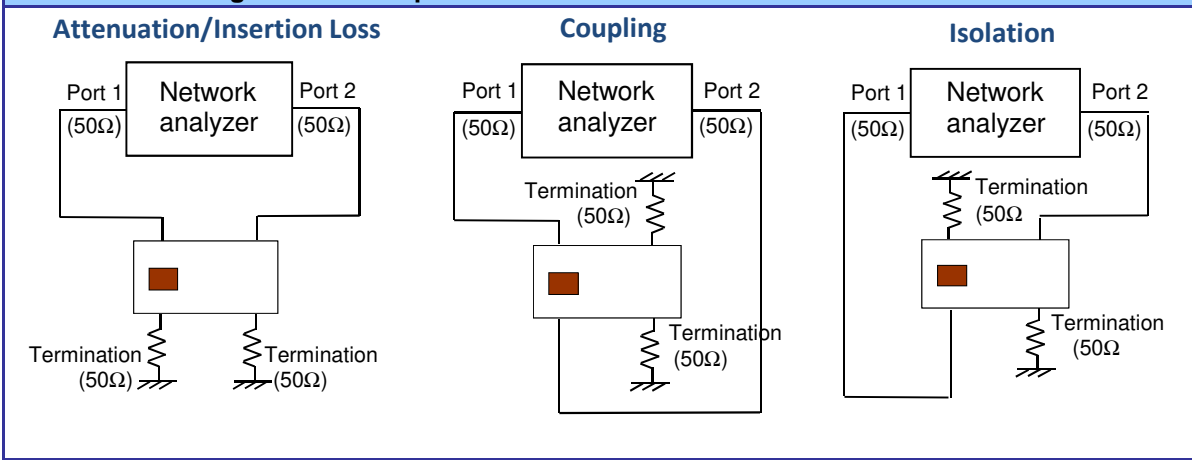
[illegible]

Attenuation/Insertion Loss

Port 1
(50Ω)
Network analyzer
Port 2
(50Ω)
Termination
(50Ω)
Termination
(50Ω)

Coupling

Port 1
(50Ω)
Network analyzer
Port 2
(50Ω)
Termination
(50Ω)
Termination
(50Ω)

Isolation

Port 1
(50Ω)
Network analyzer
Port 2
(50Ω)
Termination
(50Ω
Termination
(50Ω